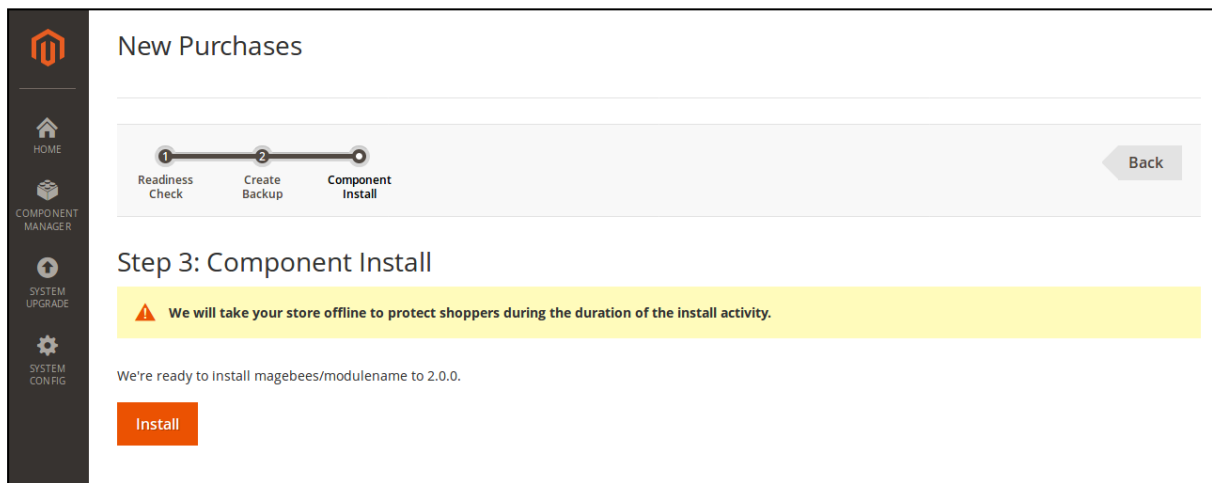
HOME

COMPONENT MANAGER

SYSTEM UPGRADE

SYSTEM CONFIG

New Purchases

1 Readiness Check
2 Create Backup
Component Install

Back

Step 3: Component Install

We will take your store offline to protect shoppers during the duration of the install activity.

We're ready to install magebees/modulename to 2.0.0.

Install